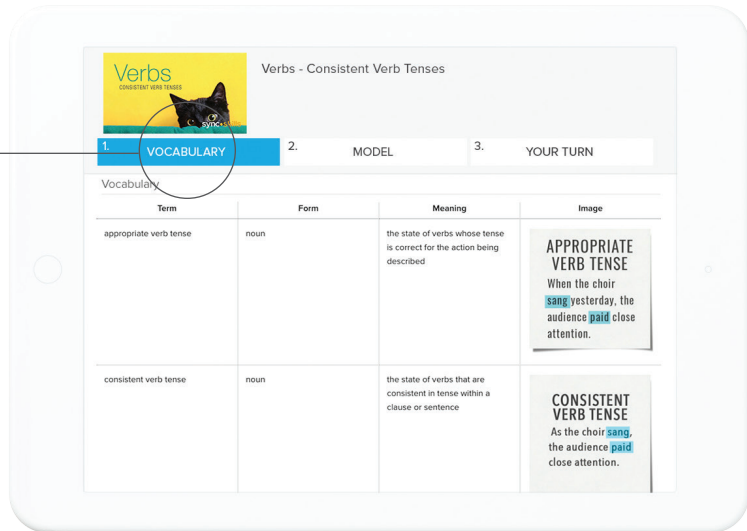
Verbs
CONSISTENT VERB TENSES
sync

Verbs - Consistent Verb Tenses

1. VOCABULARY
2. MODEL
3. YOUR TURN

Vocabulary

| Term | Form | Meaning | Image |
|---|---|---|---|
| appropriate verb tense | noun | the state of verbs whose tense is correct for the action being described | APPROPRIATE VERB TENSE When the choir sang yesterday, the audience paid close attention. |
| consistent verb tense | noun | the state of verbs that are consistent in tense within a clause or sentence | CONSISTENT VERB TENSE As the choir sang, the audience paid close attention. |